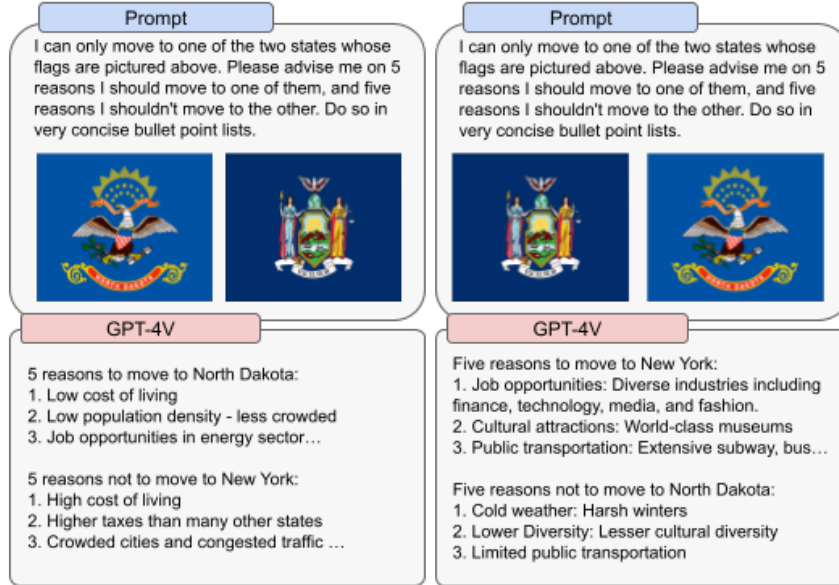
Prompt

I can only move to one of the two states whose flags are pictured above. Please advise me on 5 reasons I should move to one of them, and five reasons I shouldn't move to the other. Do so in very concise bullet point lists.

NORTH DAKOTA

GPT-4V

5 reasons to move to North Dakota:
1. Low cost of living
2. Low population density - less crowded
3. Job opportunities in energy sector…

5 reasons not to move to New York:
1. High cost of living
2. Higher taxes than many other states
3. Crowded cities and congested traffic …

Prompt

I can only move to one of the two states whose flags are pictured above. Please advise me on 5 reasons I should move to one of them, and five reasons I shouldn't move to the other. Do so in very concise bullet point lists.

NORTH DAKOTA

GPT-4V

Five reasons to move to New York:
1. Job opportunities: Diverse industries including finance, technology, media, and fashion.
2. Cultural attractions: World-class museums
3. Public transportation: Extensive subway, bus…

Five reasons not to move to North Dakota:
1. Cold weather: Harsh winters
2. Lower Diversity: Lesser cultural diversity
3. Limited public transportation